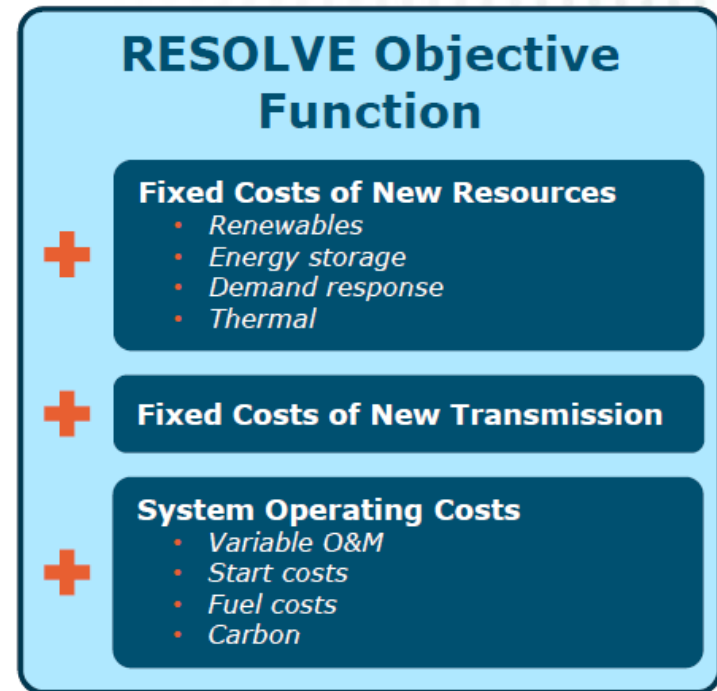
RESOLVE Objective Function

+ Fixed Costs of New Resources
- Renewables
- Energy storage
- Demand response
- Thermal

+ Fixed Costs of New Transmission

+ System Operating Costs
- Variable O&M
- Start costs
- Fuel costs
- Carbon